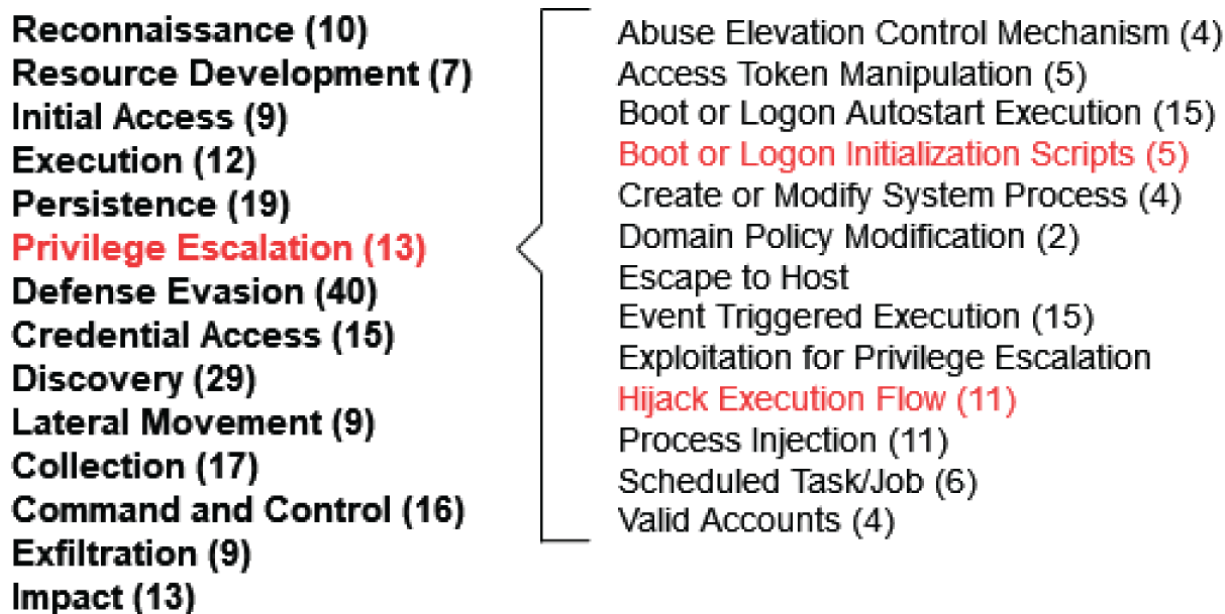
Reconnaissance (10)
Resource Development (7)
Initial Access (9)
Execution (12)
Persistence (19)
Privilege Escalation (13)
Defense Evasion (40)
Credential Access (15)
Discovery (29)
Lateral Movement (9)
Collection (17)
Command and Control (16)
Exfiltration (9)
Impact (13)

Abuse Elevation Control Mechanism (4)
Access Token Manipulation (5)
Boot or Logon Autostart Execution (15)
Boot or Logon Initialization Scripts (5)
Create or Modify System Process (4)
Domain Policy Modification (2)
Escape to Host
Event Triggered Execution (15)
Exploitation for Privilege Escalation
Hijack Execution Flow (11)
Process Injection (11)
Scheduled Task/Job (6)
Valid Accounts (4)